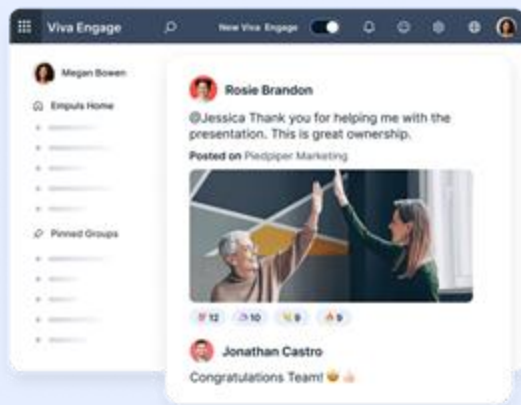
Viva Engage

New Viva Engage

Megan Bowen

Empuls Home

Pinned Groups

Rosie Brandon

@Jessica Thank you for helping me with the presentation. This is great ownership.

Posted on Piedpiper Marketing

12 10 9 9

Jonathan Castro

Congratulations Team!